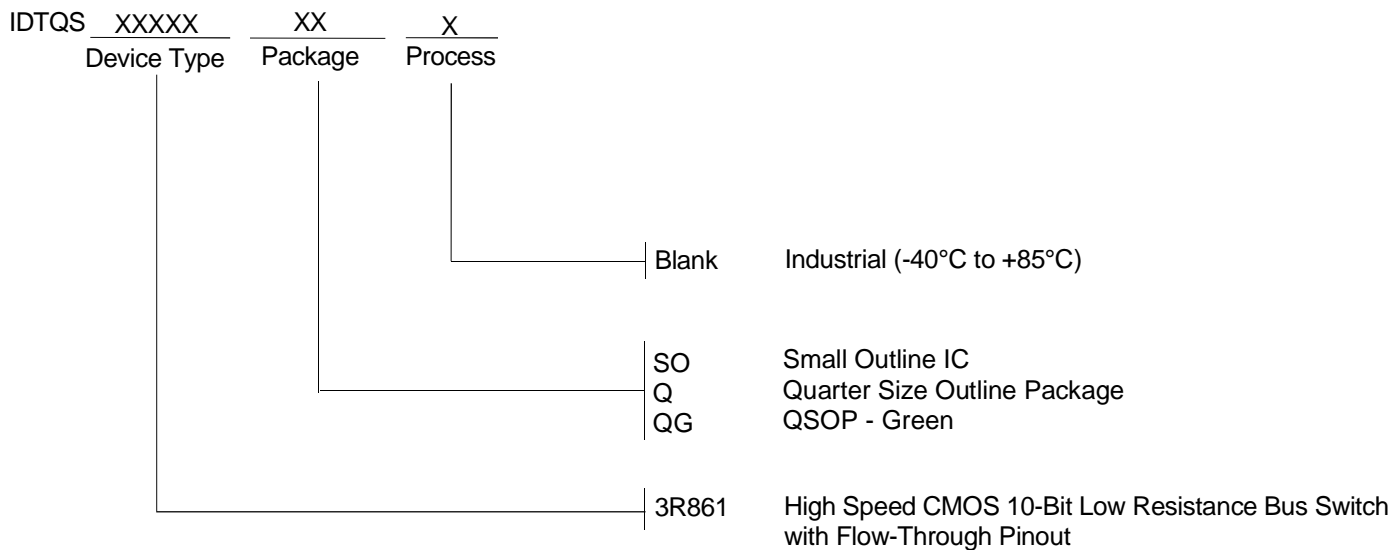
IDTQS XXXXX XX X
Device Type Package Process

Blank Industrial (-40°C to +85°C)

SO Small Outline IC
Q Quarter Size Outline Package
QG QSOP - Green

3R861 High Speed CMOS 10-Bit Low Resistance Bus Switch with Flow-Through Pinout